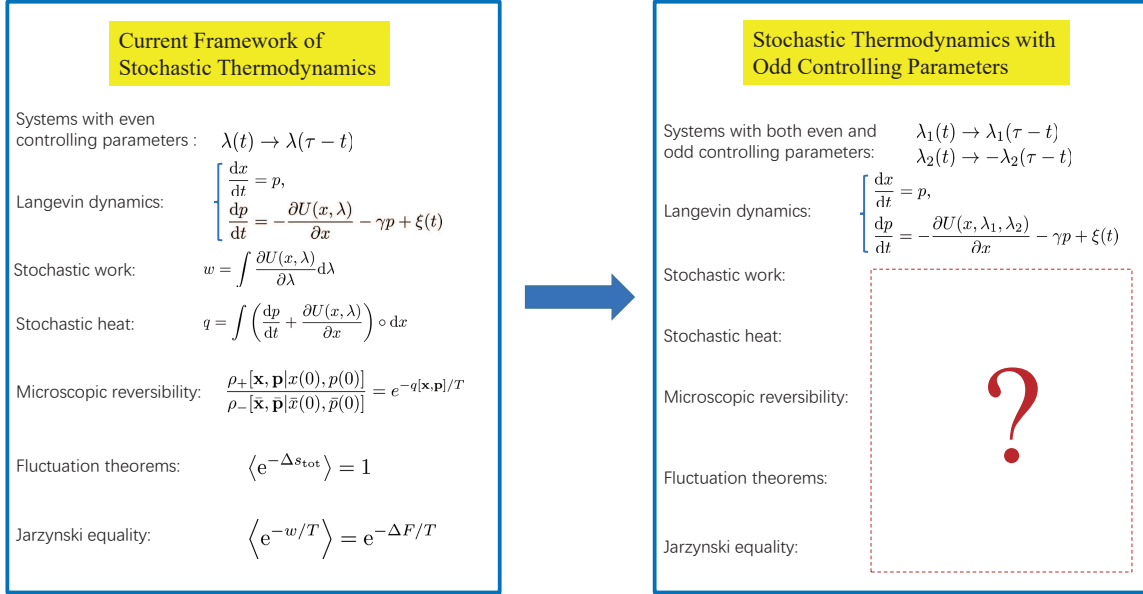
Current Framework of Stochastic Thermodynamics

Systems with even controlling parameters : $\lambda(t) \to \lambda(\tau - t)$

Langevin dynamics: $\begin{cases} \frac{\mathrm{d}x}{\mathrm{d}t} = p, \\ \frac{\mathrm{d}p}{\mathrm{d}t} = -\frac{\partial U(x,\lambda)}{\partial x} - \gamma p + \xi(t) \end{cases}$

Stochastic work: $w = \int \frac{\partial U(x,\lambda)}{\partial \lambda} \mathrm{d}\lambda$

Stochastic heat: $q = \int \left( \frac{\mathrm{d}p}{\mathrm{d}t} + \frac{\partial U(x,\lambda)}{\partial x} \right) \circ \mathrm{d}x$

Microscopic reversibility: $\frac{\rho_+[\mathbf{x},\mathbf{p}|x(0),p(0)]}{\rho_-[\bar{\mathbf{x}},\bar{\mathbf{p}}|\bar{x}(0),\bar{p}(0)]} = e^{-q[\mathbf{x},\mathbf{p}]/T}$

Fluctuation theorems: $\left\langle \mathrm{e}^{-\Delta s_{\mathrm{tot}}} \right\rangle = 1$

Jarzynski equality: $\left\langle \mathrm{e}^{-w/T} \right\rangle = \mathrm{e}^{-\Delta F/T}$

Stochastic Thermodynamics with Odd Controlling Parameters

Systems with both even and odd controlling parameters: $\lambda_1(t) \to \lambda_1(\tau - t)$ $\lambda_2(t) \to -\lambda_2(\tau - t)$

Langevin dynamics: $\begin{cases} \frac{\mathrm{d}x}{\mathrm{d}t} = p, \\ \frac{\mathrm{d}p}{\mathrm{d}t} = -\frac{\partial U(x,\lambda_1,\lambda_2)}{\partial x} - \gamma p + \xi(t) \end{cases}$

Stochastic work:

Stochastic heat:

Microscopic reversibility:

Fluctuation theorems:

Jarzynski equality:

?